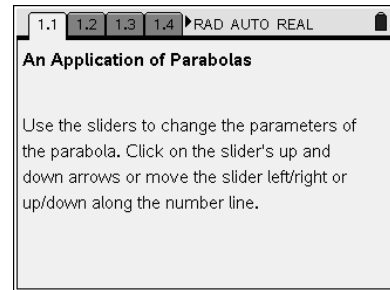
1.1 1.2 1.3 1.4 RAD AUTO REAL

An Application of Parabolas

Use the sliders to change the parameters of the parabola. Click on the slider's up and down arrows or move the slider left/right or up/down along the number line.